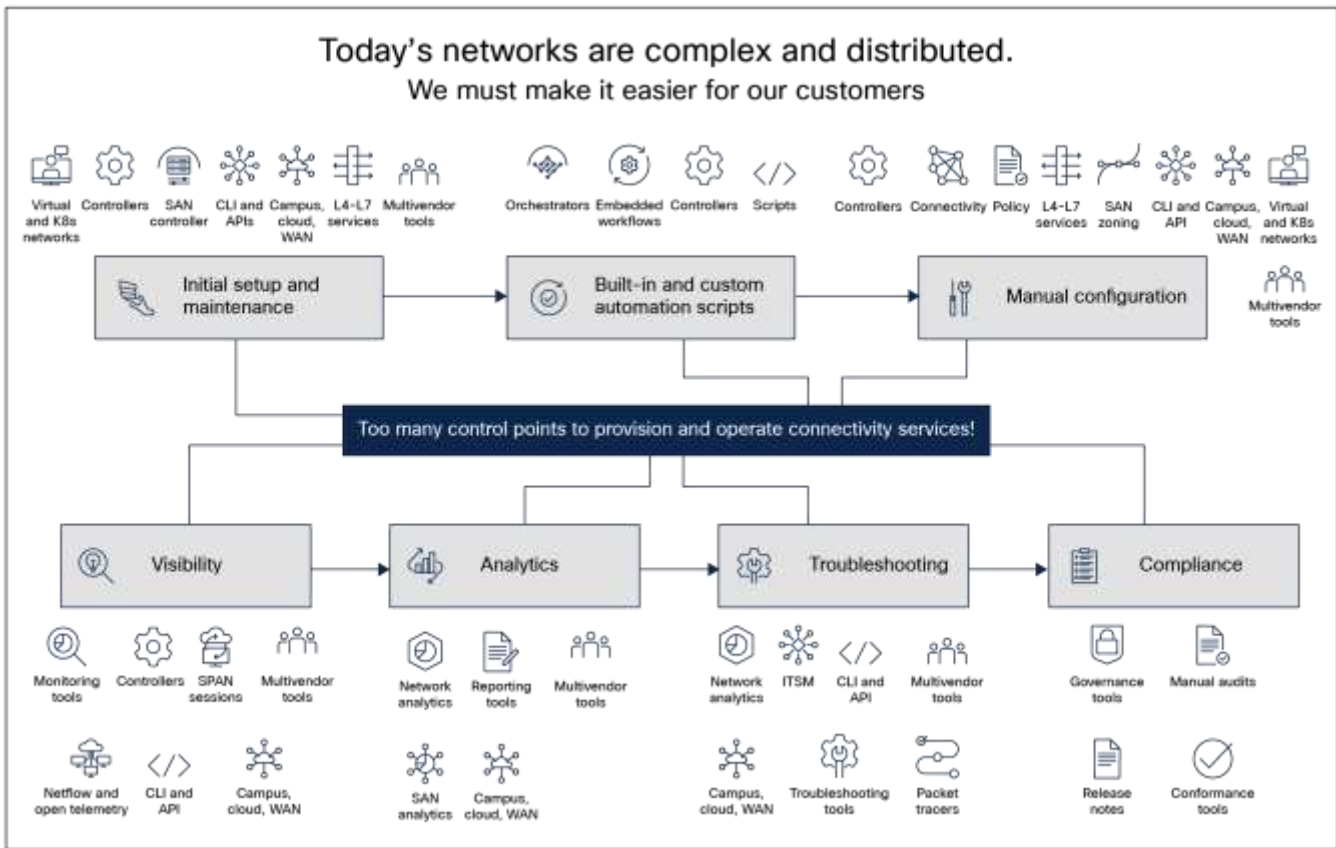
Today's networks are complex and distributed.
We must make it easier for our customers

Virtual and K8s networks
Controllers
SAN controller
CLI and APIs
Campus, cloud, WAN
L4-L7 services
Multivendor tools

Orchestrators
Embedded workflows
Controllers
Scripts

Controllers
Connectivity
Policy
L4-L7 services
SAN zoning
CLI and API
Campus, cloud, WAN
Virtual and K8s networks

Initial setup and maintenance

Built-in and custom automation scripts

Manual configuration

Multivendor tools

Too many control points to provision and operate connectivity services!

Visibility

Analytics

Troubleshooting

Compliance

Monitoring tools
Controllers
SPAN sessions
Multivendor tools

Netflow and open telemetry
CLI and API
Campus, cloud, WAN

Network analytics
Reporting tools
Multivendor tools

SAN analytics
Campus, cloud, WAN

Network analytics
ITSM
CLI and API
Multivendor tools

Campus, cloud, WAN
Troubleshooting tools
Packet tracers

Governance tools
Manual audits

Release notes
Conformance tools